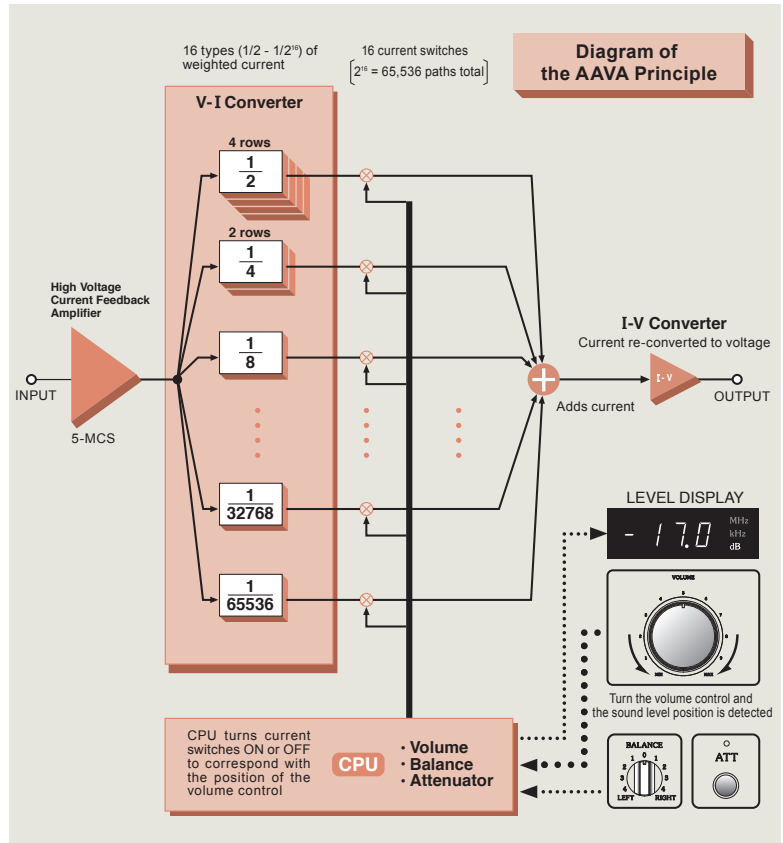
16 types (1/2 - 1/2$^{16}$) of weighted current

16 current switches
$2^{16}$ = 65,536 paths total

Diagram of the AAVA Principle

V-I Converter

4 rows
$\frac{1}{2}$

2 rows
$\frac{1}{4}$

$\frac{1}{8}$

$\frac{1}{32768}$

$\frac{1}{65536}$

High Voltage Current Feedback Amplifier

INPUT

5-MCS

I-V Converter
Current re-converted to voltage

I-V

Adds current

OUTPUT

LEVEL DISPLAY

- 17.0

MHz
kHz
dB

VOLUME

Turn the volume control and the sound level position is detected

CPU turns current switches ON or OFF to correspond with the position of the volume control

CPU

• Volume
• Balance
• Attenuator

BALANCE
LEFT RIGHT

ATT